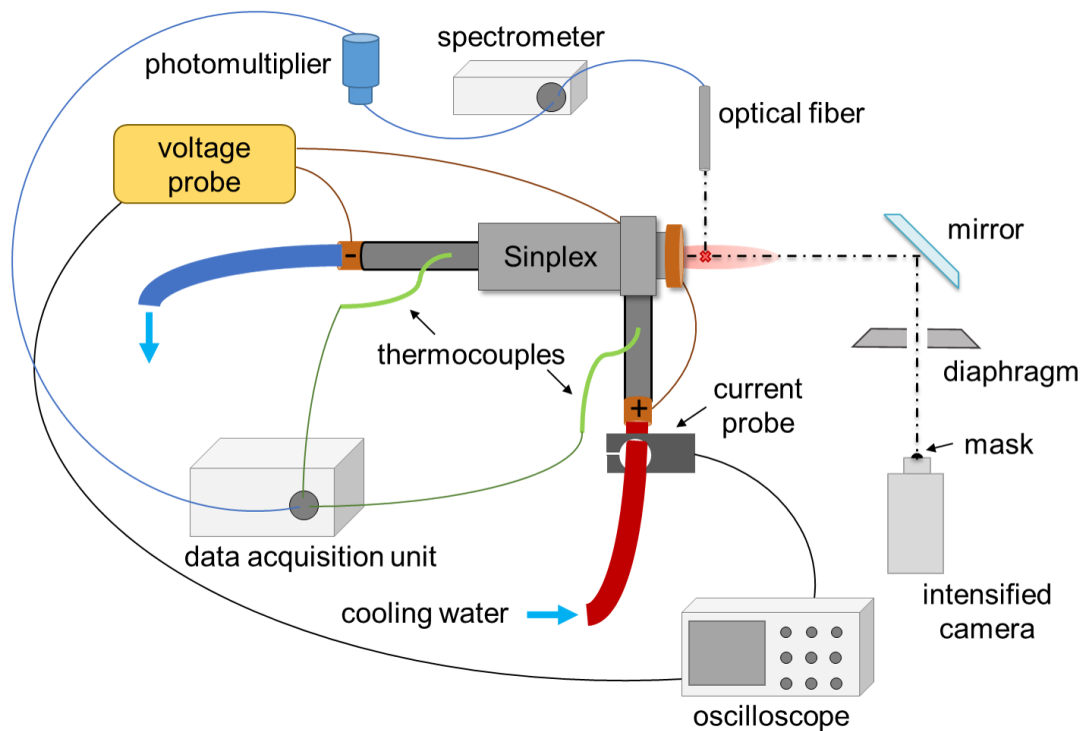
photomultiplier

spectrometer

optical fiber

voltage probe

Sinplex

-

mirror

thermocouples

diaphragm

current probe

+

mask

data acquisition unit

cooling water

intensified camera

oscilloscope